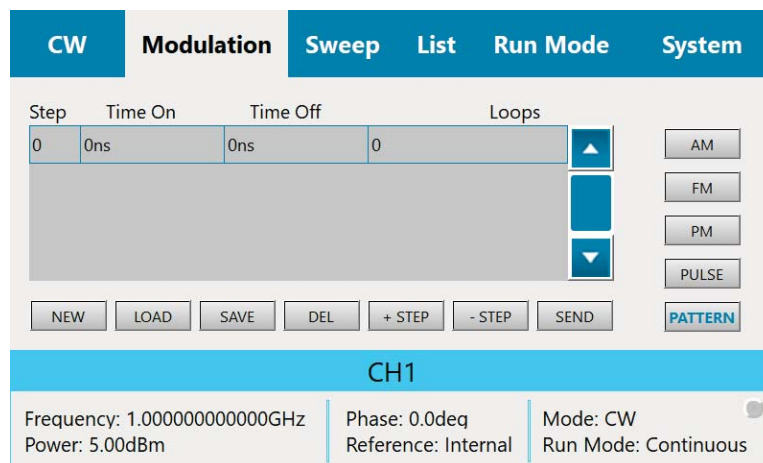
CW Modulation Sweep List Run Mode System

| Step | Time On | Time Off | Loops |
|---|---|---|---|
| 0 | 0ns | 0ns | 0 |

AM
FM
PM
PULSE
PATTERN

NEW LOAD SAVE DEL + STEP - STEP SEND

CH1

Frequency: 1.000000000000GHz
Power: 5.00dBm

Phase: 0.0deg
Reference: Internal

Mode: CW
Run Mode: Continuous